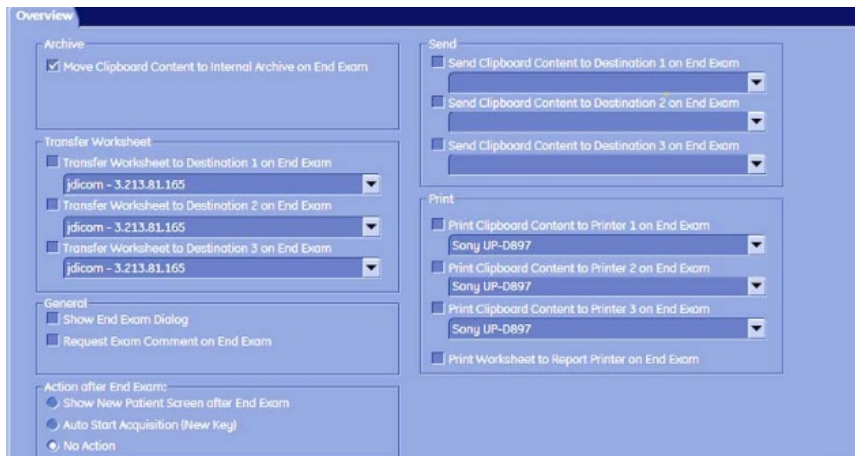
Overview

Archive
Move Clipboard Content to Internal Archive on End Exam

Transfer Worksheet
Transfer Worksheet to Destination 1 on End Exam
jdicom - 3.213.81.165
Transfer Worksheet to Destination 2 on End Exam
jdicom - 3.213.81.165
Transfer Worksheet to Destination 3 on End Exam
jdicom - 3.213.81.165

General
Show End Exam Dialog
Request Exam Comment on End Exam

Action after End Exam:
Show New Patient Screen after End Exam
Auto Start Acquisition (New Key)
No Action

Send
Send Clipboard Content to Destination 1 on End Exam
Send Clipboard Content to Destination 2 on End Exam
Send Clipboard Content to Destination 3 on End Exam

Print
Print Clipboard Content to Printer 1 on End Exam
Sony UP-D897
Print Clipboard Content to Printer 2 on End Exam
Sony UP-D897
Print Clipboard Content to Printer 3 on End Exam
Sony UP-D897
Print Worksheet to Report Printer on End Exam